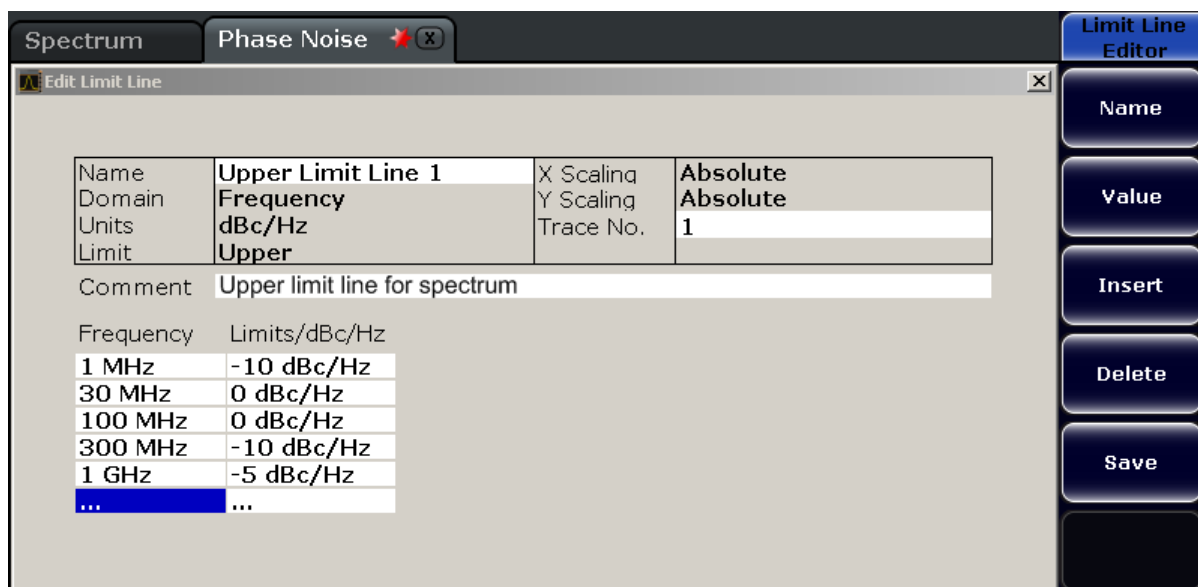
Spectrum | Phase Noise

Limit Line Editor

Edit Limit Line

| Name | Upper Limit Line 1 | X Scaling | Absolute |
|---|---|---|---|
| Domain | Frequency | Y Scaling | Absolute |
| Units | dBc/Hz | Trace No. | 1 |
| Limit | Upper | | |

Comment Upper limit line for spectrum

| Frequency | Limits/dBc/Hz |
|---|---|
| 1 MHz | -10 dBc/Hz |
| 30 MHz | 0 dBc/Hz |
| 100 MHz | 0 dBc/Hz |
| 300 MHz | -10 dBc/Hz |
| 1 GHz | -5 dBc/Hz |
| ... | ... |

Name

Value

Insert

Delete

Save